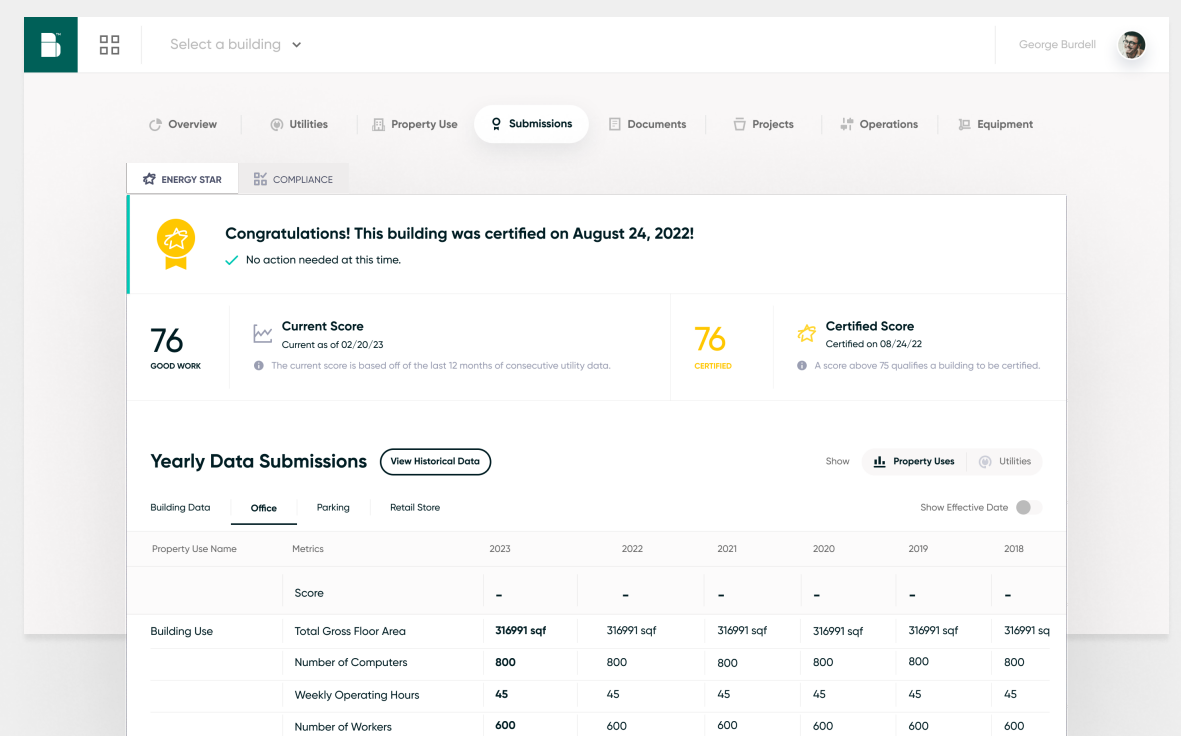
Select a building

George Burdell

Overview | Utilities | Property Use | Submissions | Documents | Projects | Operations | Equipment

ENERGY STAR | COMPLIANCE

Congratulations! This building was certified on August 24, 2022!
No action needed at this time.

76
GOOD WORK

Current Score
Current as of 02/20/23
The current score is based off of the last 12 months of consecutive utility data.

76
CERTIFIED

Certified Score
Certified on 08/24/22
A score above 75 qualifies a building to be certified.

Yearly Data Submissions
View Historical Data

Show Property Uses Utilities

Building Data | Office | Parking | Retail Store

Show Effective Date

| Property Use Name | Metrics | 2023 | 2022 | 2021 | 2020 | 2019 | 2018 |
|---|---|---|---|---|---|---|---|
| | Score | - | - | - | - | - | - |
| Building Use | Total Gross Floor Area | 316991 sqf | 316991 sqf | 316991 sqf | 316991 sqf | 316991 sqf | 316991 sq |
| | Number of Computers | 800 | 800 | 800 | 800 | 800 | 800 |
| | Weekly Operating Hours | 45 | 45 | 45 | 45 | 45 | 45 |
| | Number of Workers | 600 | 600 | 600 | 600 | 600 | 600 |